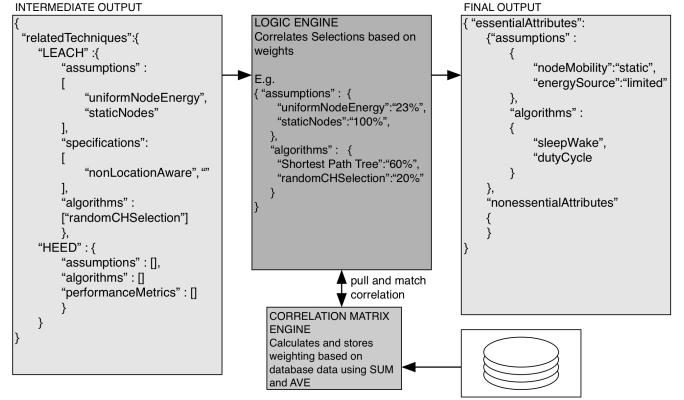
INTERMEDIATE OUTPUT

{
"relatedTechniques":{
"LEACH" :{
"assumptions" :
[
"uniformNodeEnergy",
"staticNodes"
],
"specifications" :
[
"nonLocationAware",""
],
"algorithms" :
["randomCHSelection"]
},
"HEED" : {
"assumptions" : [],
"algorithms" : []
"performanceMetrics" : []
}
}
}

LOGIC ENGINE
Correlates Selections based on weights

E.g.
{ "assumptions" : {
"uniformNodeEnergy":"23%",
"staticNodes":"100%",
},
"algorithms" : {
"Shortest Path Tree":"60%",
"randomCHSelection":"20%"
}
}

pull and match correlation

CORRELATION MATRIX ENGINE
Calculates and stores weighting based on database data using SUM and AVE

FINAL OUTPUT

{ "essentialAttributes":
{"assumptions" :
{
"nodeMobility":"static",
"energySource":"limited"
},
"algorithms" :
{
"sleepWake",
"dutyCycle
}
},
"nonessentialAttributes"
{
}
}